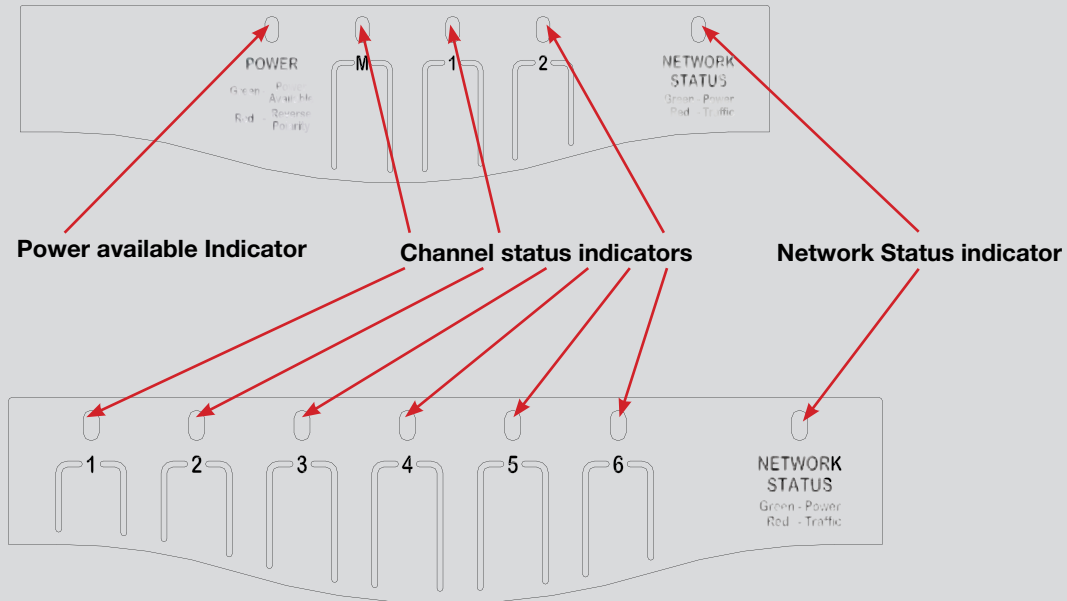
POWER

Green - Power Available

Red - Reverse Polarity

M

1

2

NETWORK STATUS

Green - Power

Red - Traffic

Power available Indicator

Channel status indicators

Network Status indicator

1

2

3

4

5

6

NETWORK STATUS

Green - Power

Red - Traffic